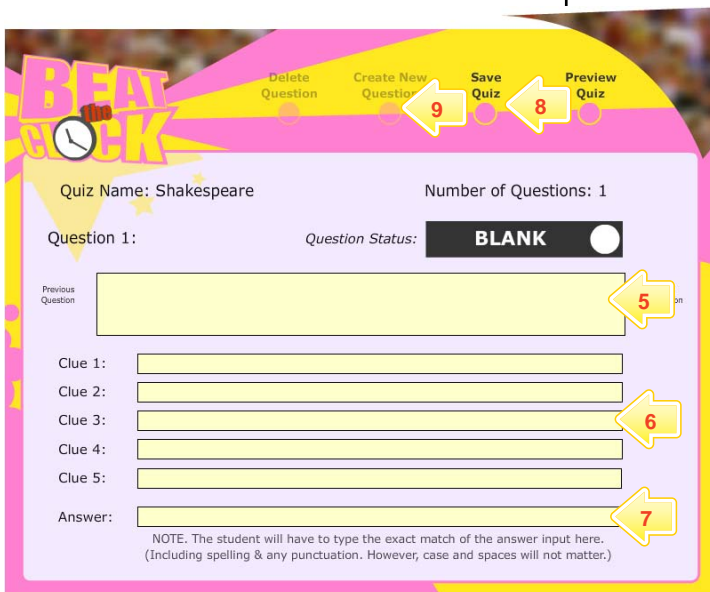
BEAT the CLOCK

Delete Question

Create New Question

9

Save Quiz

8

Preview Quiz

Quiz Name: Shakespeare

Number of Questions: 1

Question 1:

Question Status:

BLANK

Previous Question

5

Clue 1:

Clue 2:

Clue 3:

6

Clue 4:

Clue 5:

Answer:

7

NOTE. The student will have to type the exact match of the answer input here. (Including spelling & any punctuation. However, case and spaces will not matter.)